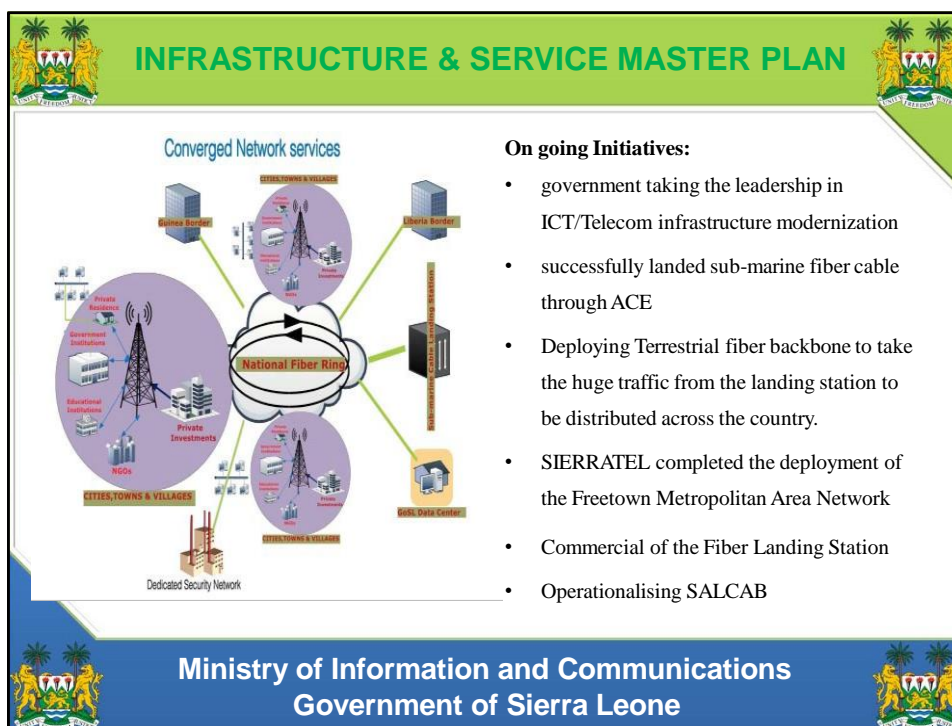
UNITY FREEDOM JUSTICE

INFRASTRUCTURE & SERVICE MASTER PLAN

UNITY FREEDOM JUSTICE

Converged Network services

CITIES,TOWNS & VILLAGES

Guinea Border

Liberia Border

Private Residence

Government Institutions

Educational Institutions

Private Investments

NGOs

National Fiber Ring

Sub-marine Cable Landing Station

CITIES,TOWNS & VILLAGES

CITIES,TOWNS & VILLAGES

GoSL Data Center

Dedicated Security Network

On going Initiatives:

• government taking the leadership in ICT/Telecom infrastructure modernization

• successfully landed sub-marine fiber cable through ACE

• Deploying Terrestrial fiber backbone to take the huge traffic from the landing station to be distributed across the country.

• SIERRATEL completed the deployment of the Freetown Metropolitan Area Network

• Commercial of the Fiber Landing Station

• Operationalising SALCAB

Ministry of Information and Communications
Government of Sierra Leone

UNITY FREEDOM JUSTICE

UNITY FREEDOM JUSTICE